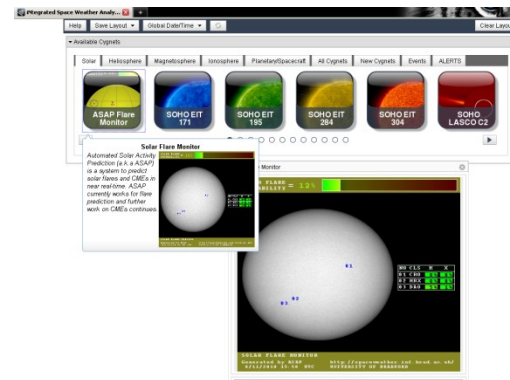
ntegrated Space Weather Analy...

Help | Save Layout ▾ | Global Date/Time ▾

Clear Layout

▾ Available Cygnets

Solar | Heliosphere | Magnetosphere | Ionosphere | Planetary/Spacecraft | All Cygnets | New Cygnets | Events | ALERTS

ASAP Flare Monitor

SOHO EIT 171

SOHO EIT 195

SOHO EIT 284

SOHO EIT 304

SOHO LASCO C2

Solar Flare Monitor

Automated Solar Activity Prediction (a.k.a. ASAP) is a system to predict solar flares and CMEs in near real-time. ASAP currently works for flare prediction and further work on CMEs continues

Monitor

FLARE PROBABILITY = 13%

SOLAR FLARE MONITOR

Generated by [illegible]

http://spaceweather.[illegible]

UNIVERSITY OF BRADFORD